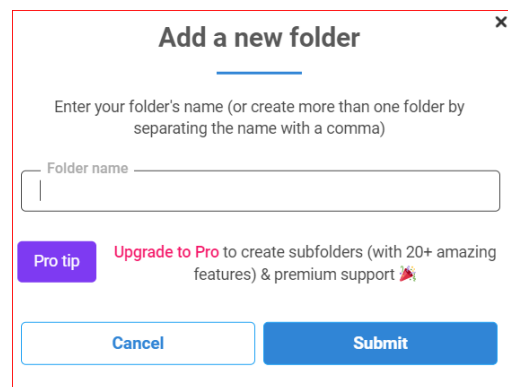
×

Add a new folder

Enter your folder's name (or create more than one folder by separating the name with a comma)

Folder name

Pro tip

Upgrade to Pro to create subfolders (with 20+ amazing features) & premium support 🎉

Cancel

Submit